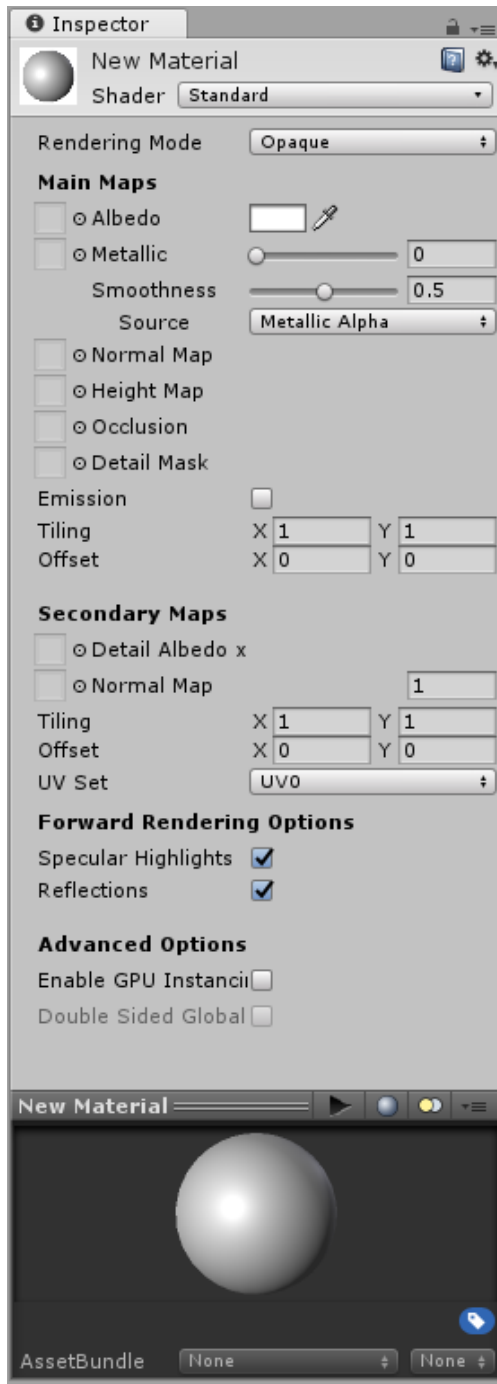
Inspector

New Material
Shader Standard

Rendering Mode Opaque

Main Maps
Albedo
Metallic 0
Smoothness 0.5
Source Metallic Alpha
Normal Map
Height Map
Occlusion
Detail Mask
Emission
Tiling X 1 Y 1
Offset X 0 Y 0

Secondary Maps
Detail Albedo x
Normal Map 1
Tiling X 1 Y 1
Offset X 0 Y 0
UV Set UV0

Forward Rendering Options
Specular Highlights
Reflections

Advanced Options
Enable GPU Instancii
Double Sided Global

New Material

AssetBundle None None